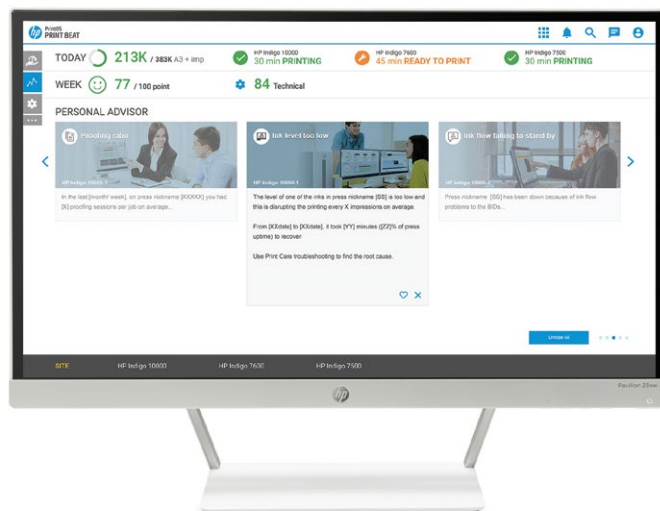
PrintOS PRINT BEAT

TODAY 213K / 383K A3 + imp

HP Indigo 10000 30 min PRINTING

HP Indigo 7600 45 min READY TO PRINT

HP Indigo 7500 30 min PRINTING

WEEK 77 / 100 point

84 Technical

PERSONAL ADVISOR

Proofing ratio

HP Indigo 10000 1

In the last [month/ week], on press nickname [XXXXX] you had [X] proofing sessions per job on average...

Ink level too low

HP Indigo 10000 1

The level of one of the inks in press nickname [SS] is too low and this is disrupting the printing every X impressions on average.

From [XXdate] to [XXdate], it took [YY] minutes ([ZZ]% of press uptime) to recover.

Use Print Care troubleshooting to find the root cause.

Ink flow failing to stand by

HP Indigo 10000 1

Press nickname [SS] has been down because of ink flow problems to the BIDs...

Unhide All

SITE HP Indigo 10000 HP Indigo 7600 HP Indigo 7500

Pavilion 25xw